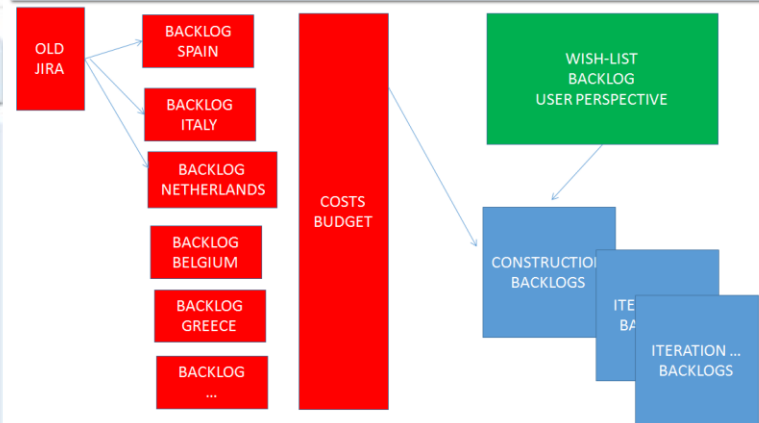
OLD JIRA

BACKLOG SPAIN

BACKLOG ITALY

BACKLOG NETHERLANDS

BACKLOG BELGIUM

BACKLOG GREECE

BACKLOG ...

COSTS BUDGET

WISH-LIST BACKLOG USER PERSPECTIVE

CONSTRUCTIO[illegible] BACKLOGS

ITE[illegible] BA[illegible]

ITERATION ... BACKLOGS